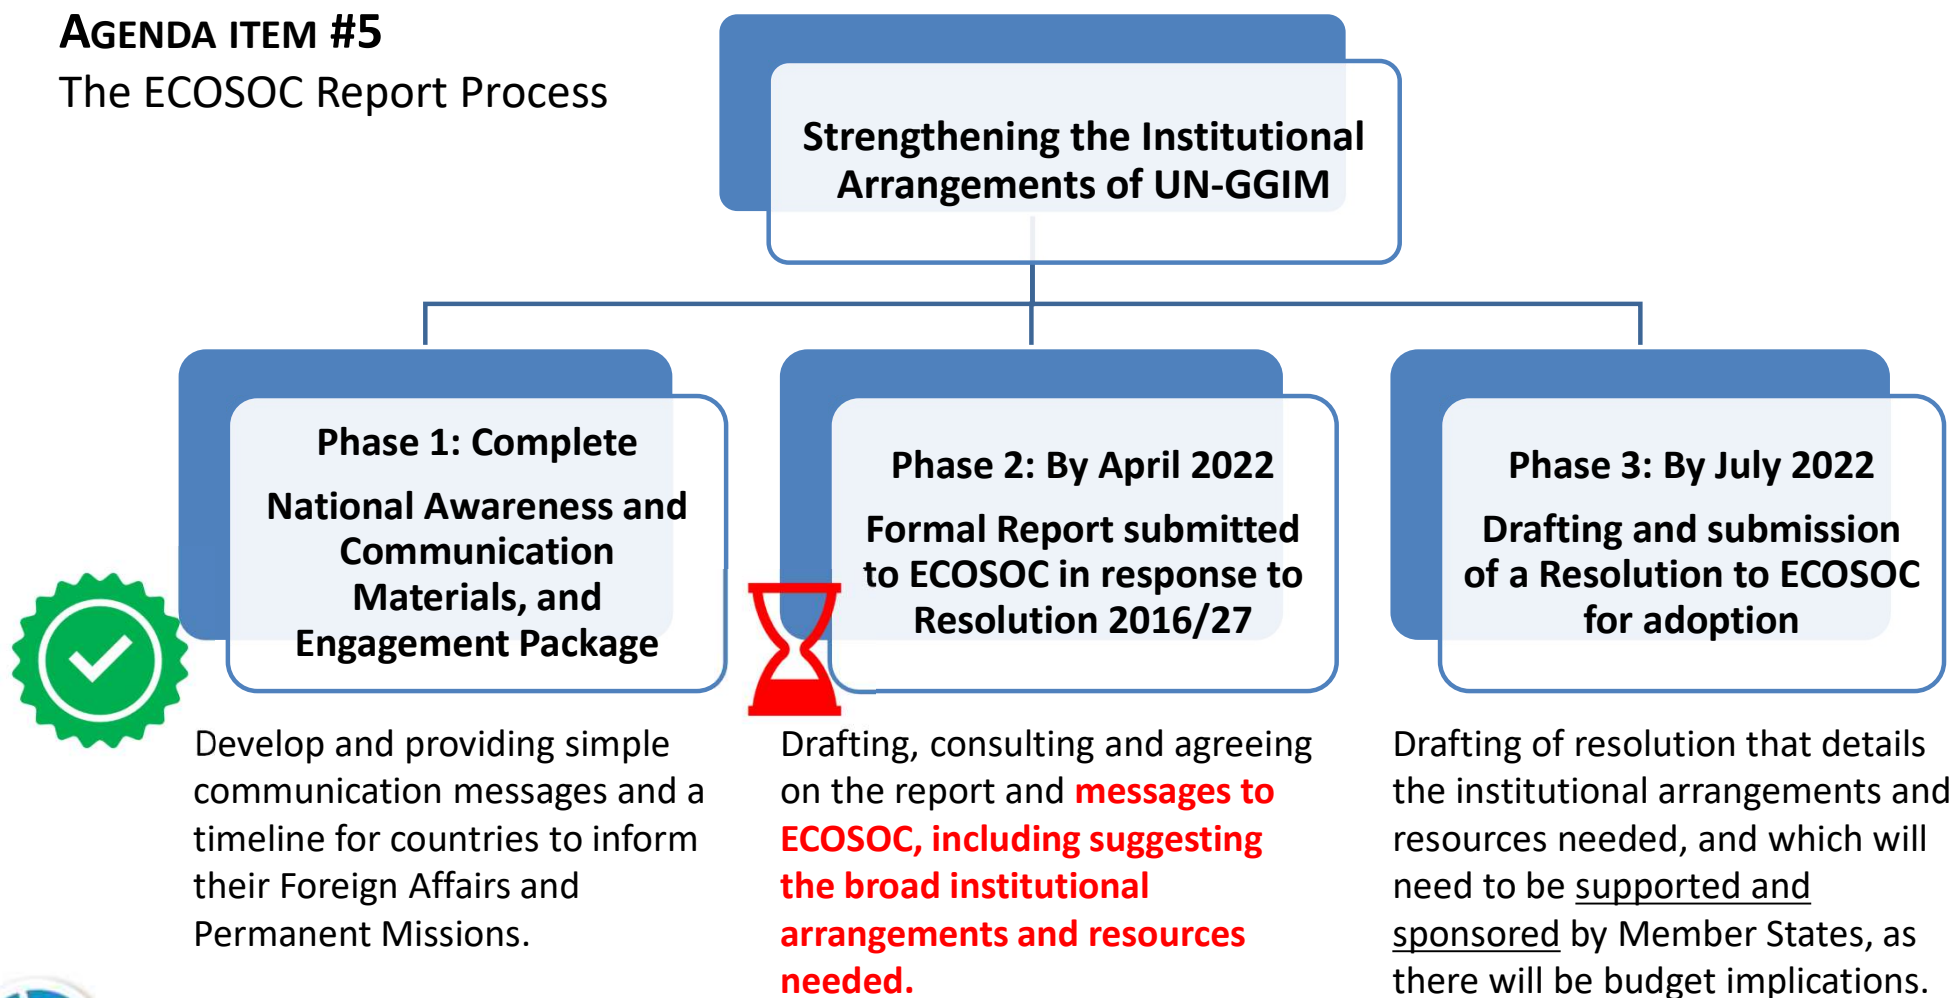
AGENDA ITEM #5
The ECOSOC Report Process

Strengthening the Institutional Arrangements of UN-GGIM

Phase 1: Complete

National Awareness and Communication Materials, and Engagement Package

Develop and providing simple communication messages and a timeline for countries to inform their Foreign Affairs and Permanent Missions.

Phase 2: By April 2022

Formal Report submitted to ECOSOC in response to Resolution 2016/27

Drafting, consulting and agreeing on the report and messages to ECOSOC, including suggesting the broad institutional arrangements and resources needed.

Phase 3: By July 2022

Drafting and submission of a Resolution to ECOSOC for adoption

Drafting of resolution that details the institutional arrangements and resources needed, and which will need to be supported and sponsored by Member States, as there will be budget implications.